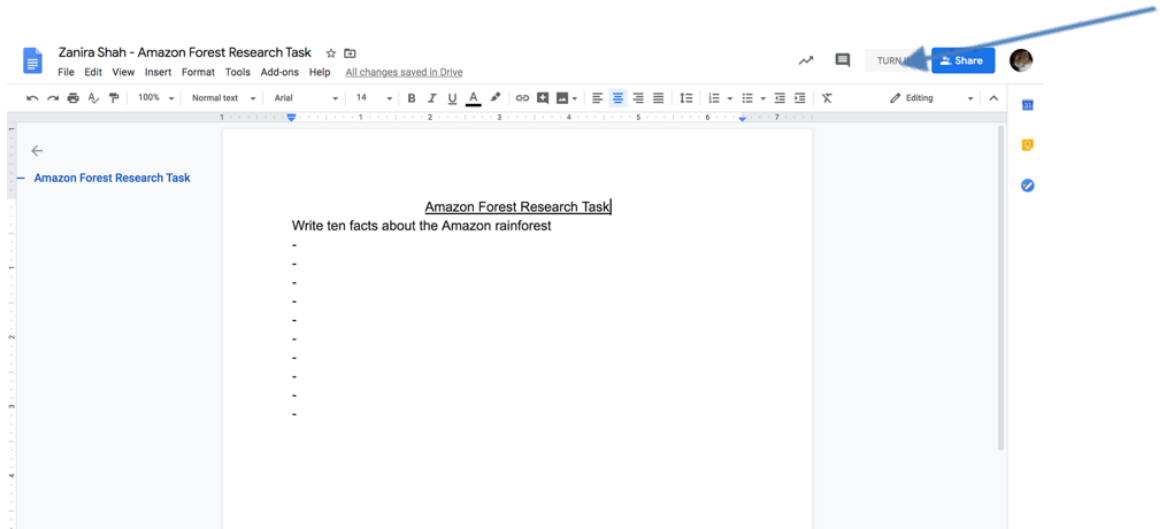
Zanira Shah - Amazon Forest Research Task
File Edit View Insert Format Tools Add-ons Help All changes saved in Drive
TURN I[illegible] Share
100% Normal text Arial 14 B I U A Editing
1 2 3 4 5 6 7

Amazon Forest Research Task

Amazon Forest Research Task
Write ten facts about the Amazon rainforest
-
-
-
-
-
-
-
-
-
-